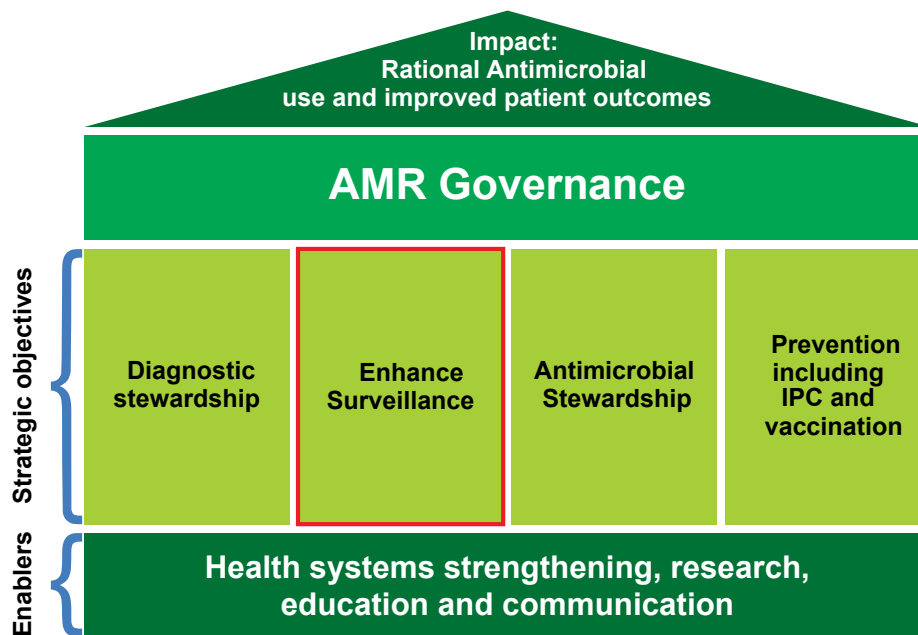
Impact:
Rational Antimicrobial use and improved patient outcomes

AMR Governance

Strategic objectives

Diagnostic stewardship

Enhance Surveillance

Antimicrobial Stewardship

Prevention including IPC and vaccination

Enablers

Health systems strengthening, research, education and communication